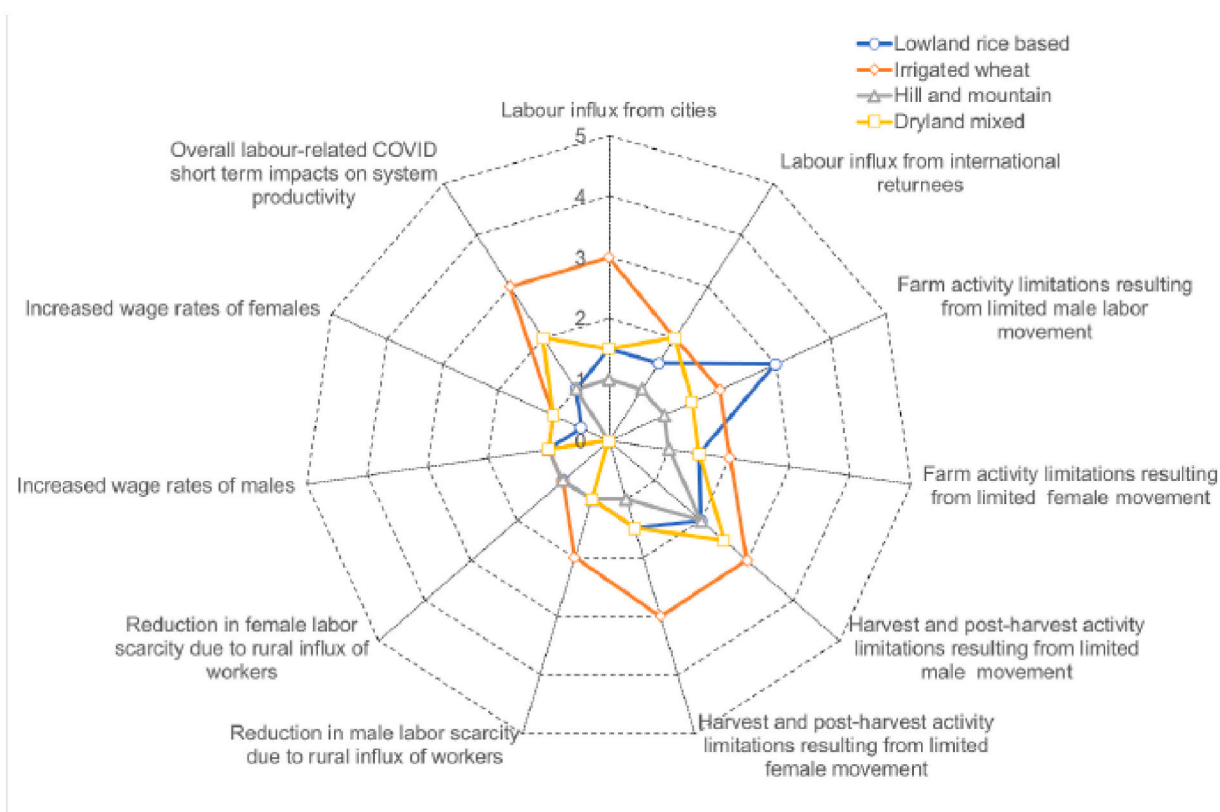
Lowland rice based
Irrigated wheat
Hill and mountain
Dryland mixed

Labour influx from cities

5
4
3
2
1
0

Labour influx from international returnees

Farm activity limitations resulting from limited male labor movement

Farm activity limitations resulting from limited female movement

Harvest and post-harvest activity limitations resulting from limited male movement

Harvest and post-harvest activity limitations resulting from limited female movement

Reduction in male labor scarcity due to rural influx of workers

Reduction in female labor scarcity due to rural influx of workers

Increased wage rates of males

Increased wage rates of females

Overall labour-related COVID short term impacts on system productivity